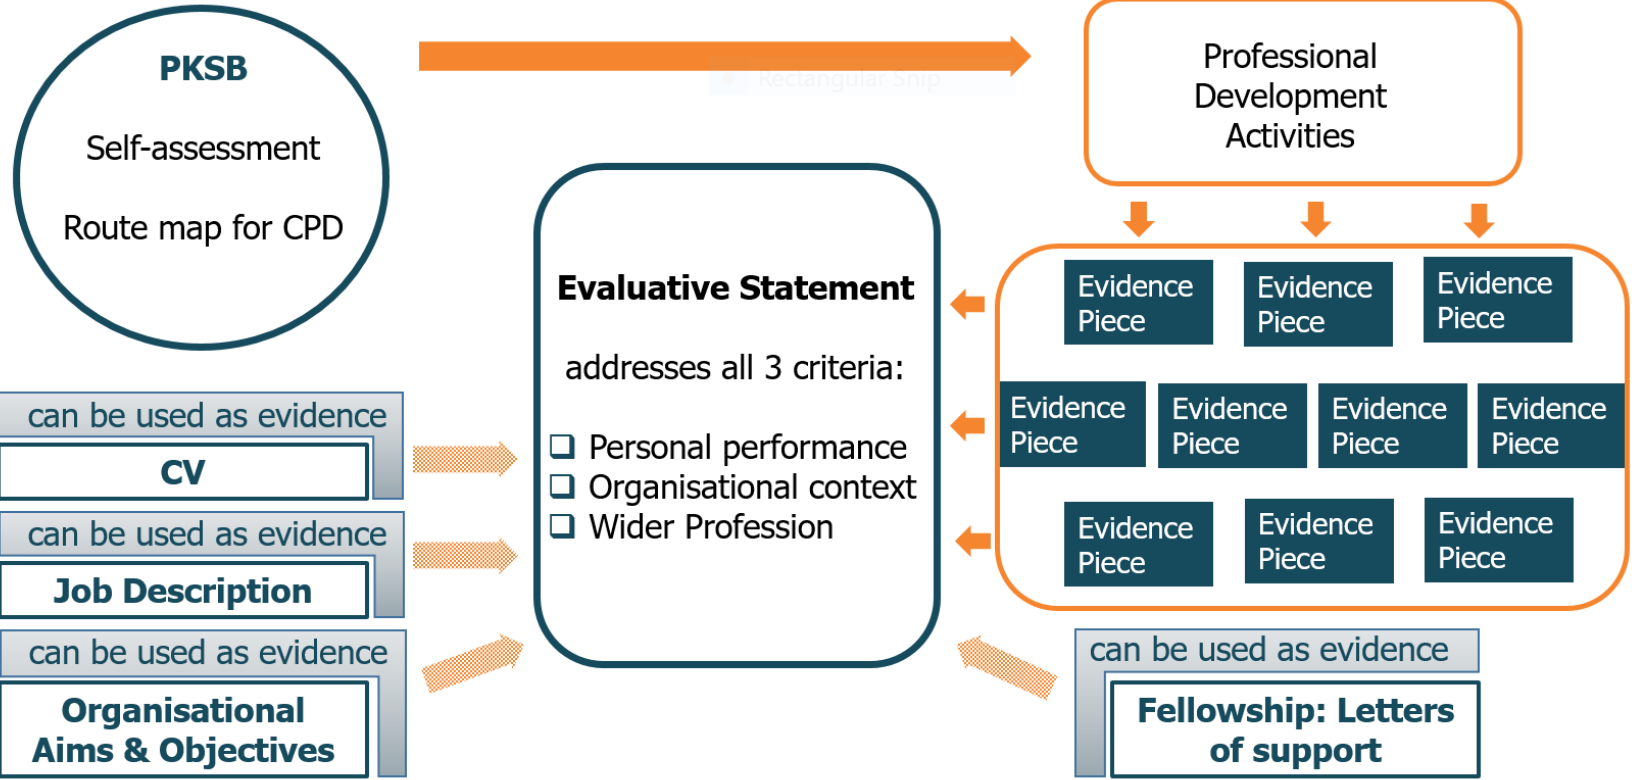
PKSB

Self-assessment

Route map for CPD

Rectangular Snip

Professional Development Activities

Evaluative Statement

addresses all 3 criteria:

❑ Personal performance
❑ Organisational context
❑ Wider Profession

Evidence Piece

Evidence Piece

Evidence Piece

Evidence Piece

Evidence Piece

Evidence Piece

Evidence Piece

Evidence Piece

Evidence Piece

Evidence Piece

can be used as evidence

CV

can be used as evidence

Job Description

can be used as evidence

Organisational Aims & Objectives

can be used as evidence

Fellowship: Letters of support